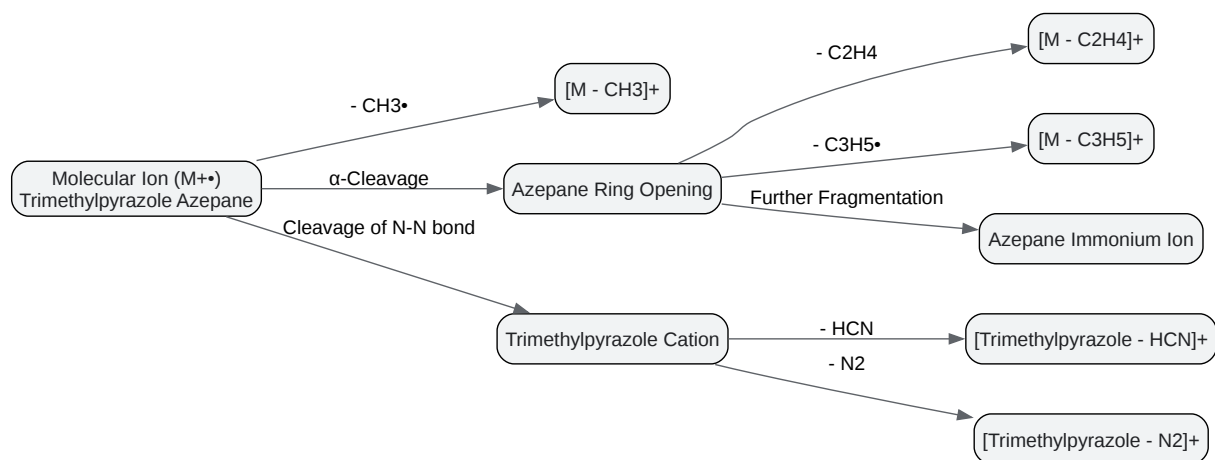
Molecular Ion (M+•)
Trimethylpyrazole Azepane

- CH3•

[M - CH3]+

α-Cleavage

Azepane Ring Opening

- C2H4

[M - C2H4]+

- C3H5•

[M - C3H5]+

Further Fragmentation

Azepane Immonium Ion

Cleavage of N-N bond

Trimethylpyrazole Cation

- HCN

[Trimethylpyrazole - HCN]+

- N2

[Trimethylpyrazole - N2]+